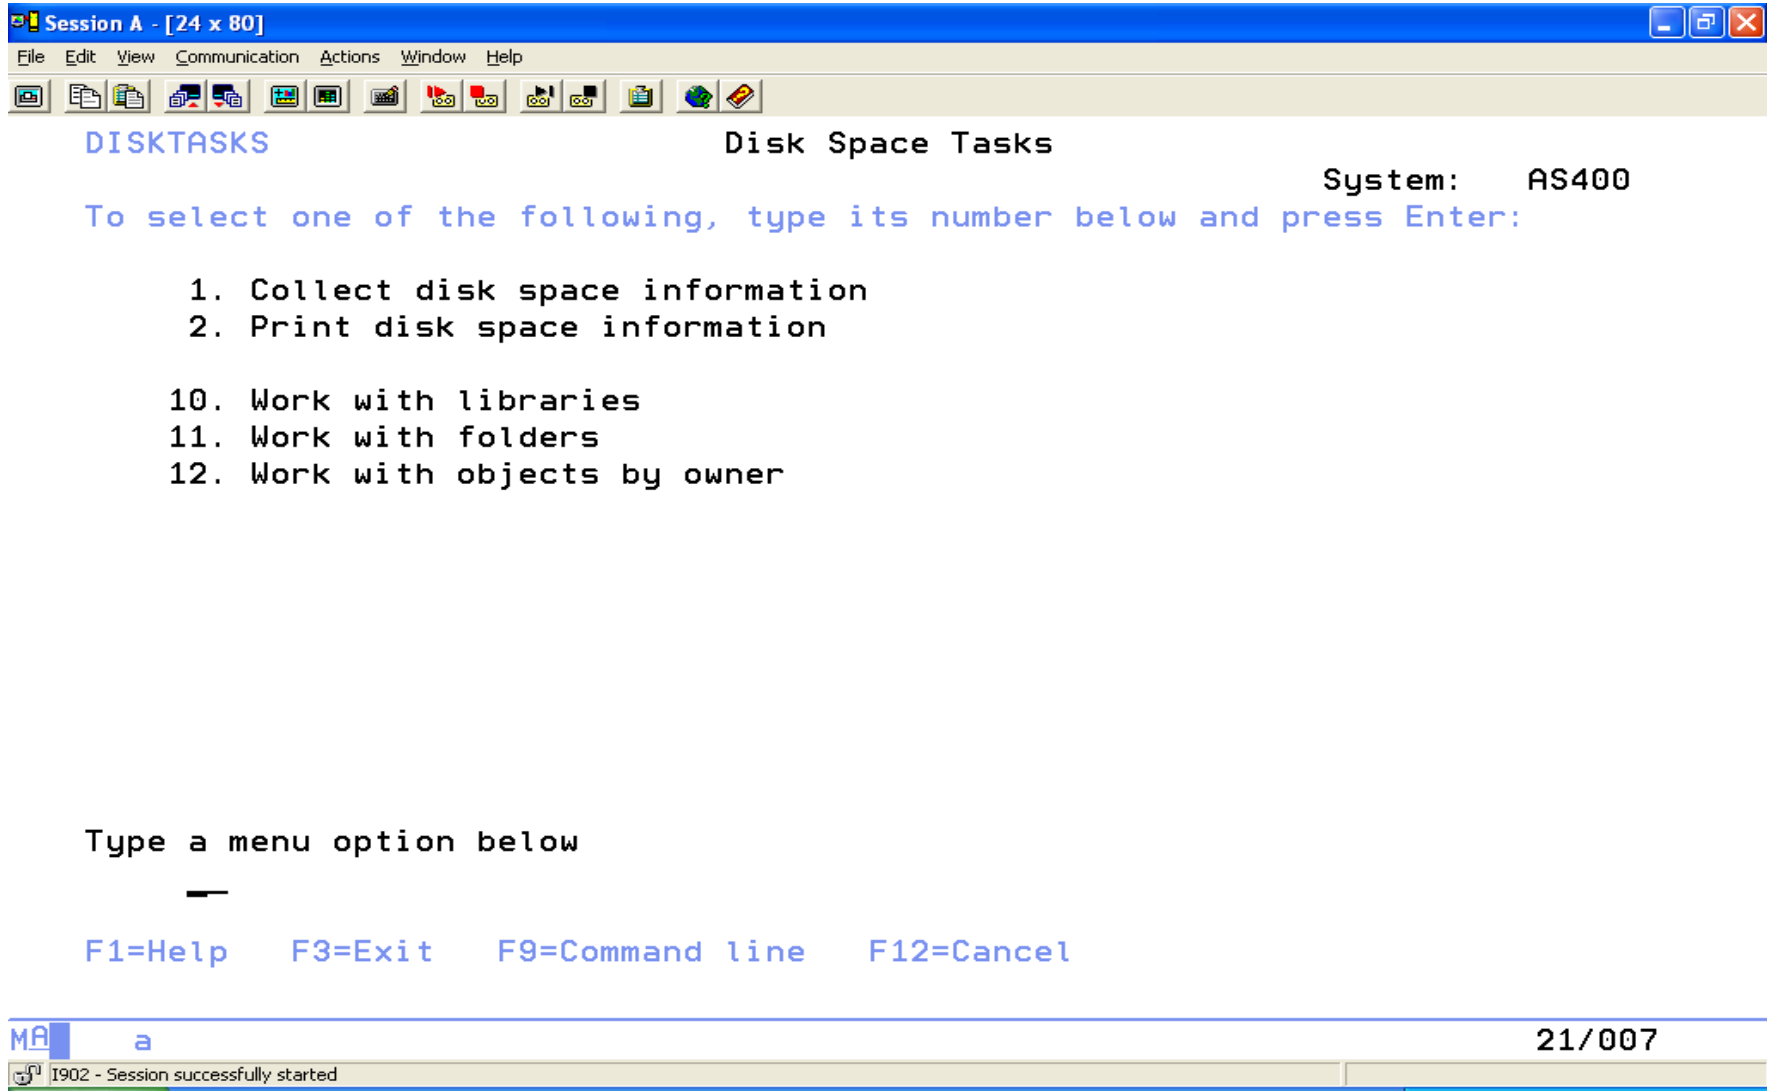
Session A - [24 x 80]

File Edit View Communication Actions Window Help

DISKTASKS Disk Space Tasks

System: AS400

To select one of the following, type its number below and press Enter:

1. Collect disk space information
2. Print disk space information

10. Work with libraries
11. Work with folders
12. Work with objects by owner

Type a menu option below

F1=Help F3=Exit F9=Command line F12=Cancel

MA a 21/007

I902 - Session successfully started